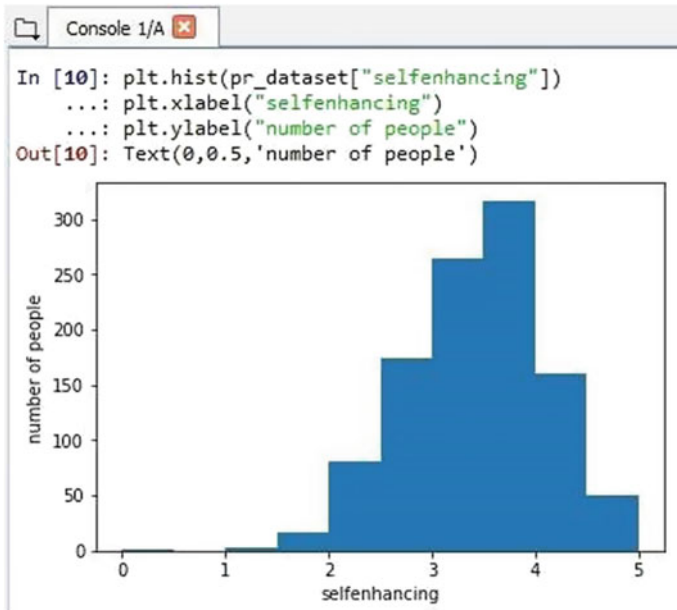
Console 1/A

In [10]: plt.hist(pr_dataset["selfenhancing"])
...: plt.xlabel("selfenhancing")
...: plt.ylabel("number of people")
Out[10]: Text(0,0.5,'number of people')

300
250
200
150
100
50
0
number of people
0 1 2 3 4 5
selfenhancing